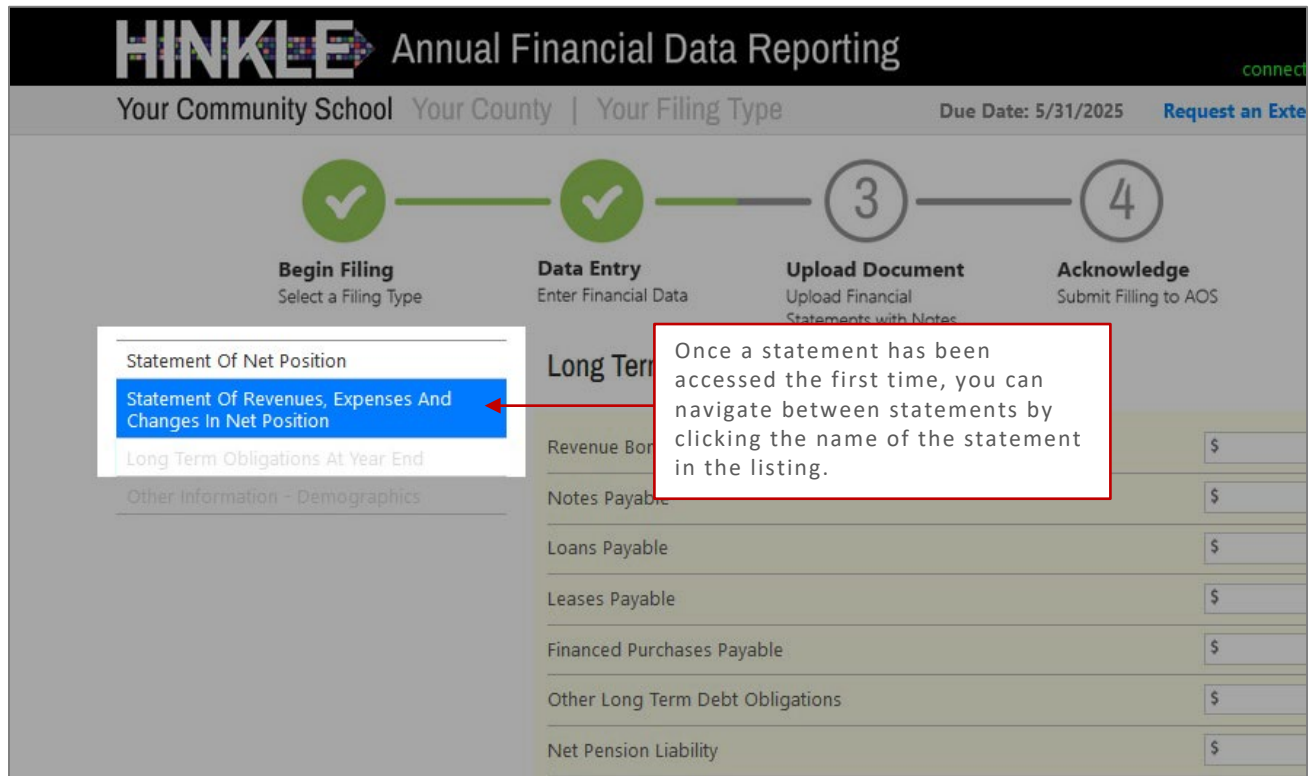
HINKLE Annual Financial Data Reporting

connect

Your Community School Your County | Your Filing Type

Due Date: 5/31/2025

Request an Exte

3

4

Begin Filing
Select a Filing Type

Data Entry
Enter Financial Data

Upload Document
Upload Financial Statements with Notes

Acknowledge
Submit Filling to AOS

Statement Of Net Position

Statement Of Revenues, Expenses And Changes In Net Position

Long Term Obligations At Year End

Other Information - Demographics

Long Term

Once a statement has been accessed the first time, you can navigate between statements by clicking the name of the statement in the listing.

Revenue Bon

$

Notes Payable

$

Loans Payable

$

Leases Payable

$

Financed Purchases Payable

$

Other Long Term Debt Obligations

$

Net Pension Liability

$